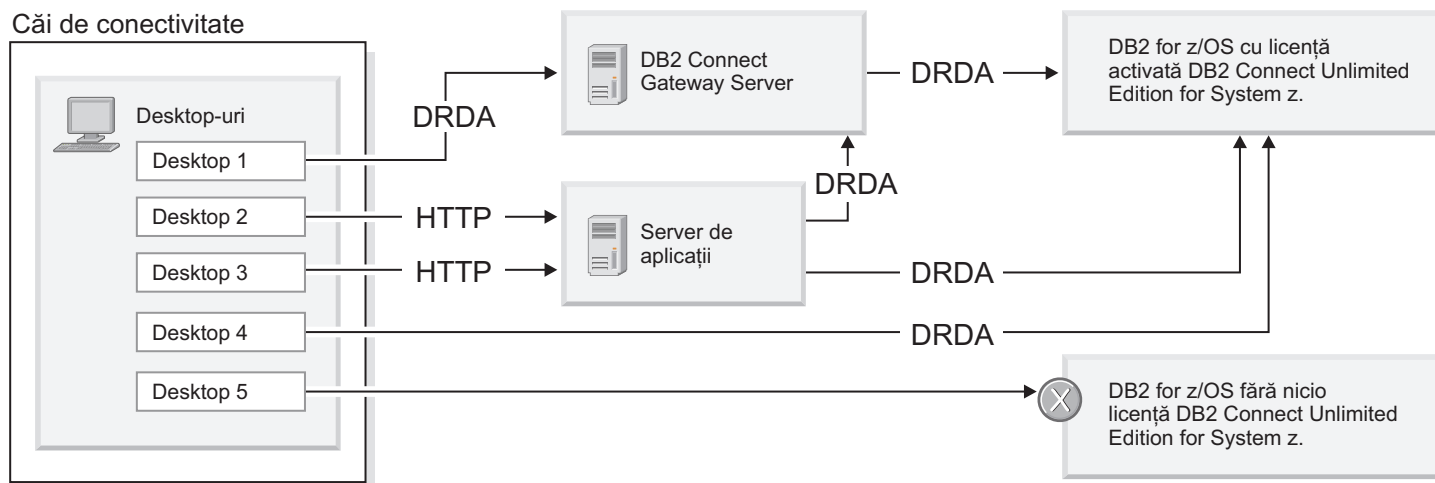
Căi de conectivitate

Desktop-uri

Desktop 1

Desktop 2

Desktop 3

Desktop 4

Desktop 5

DRDA

DB2 Connect Gateway Server

DRDA

DB2 for z/OS cu licență activată DB2 Connect Unlimited Edition for System z.

DRDA

HTTP

HTTP

Server de aplicații

DRDA

DRDA

DB2 for z/OS fără nicio licență DB2 Connect Unlimited Edition for System z.